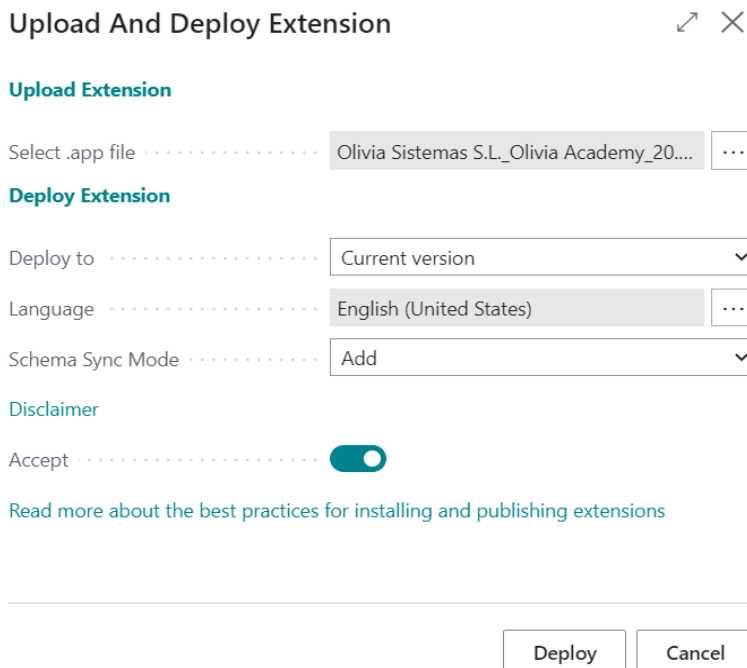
Upload And Deploy Extension

Upload Extension

Select .app file

Olivia Sistemas S.L._Olivia Academy_20....

...

Deploy Extension

Deploy to

Current version

Language

English (United States)

...

Schema Sync Mode

Add

Disclaimer

Accept

Read more about the best practices for installing and publishing extensions

Deploy

Cancel